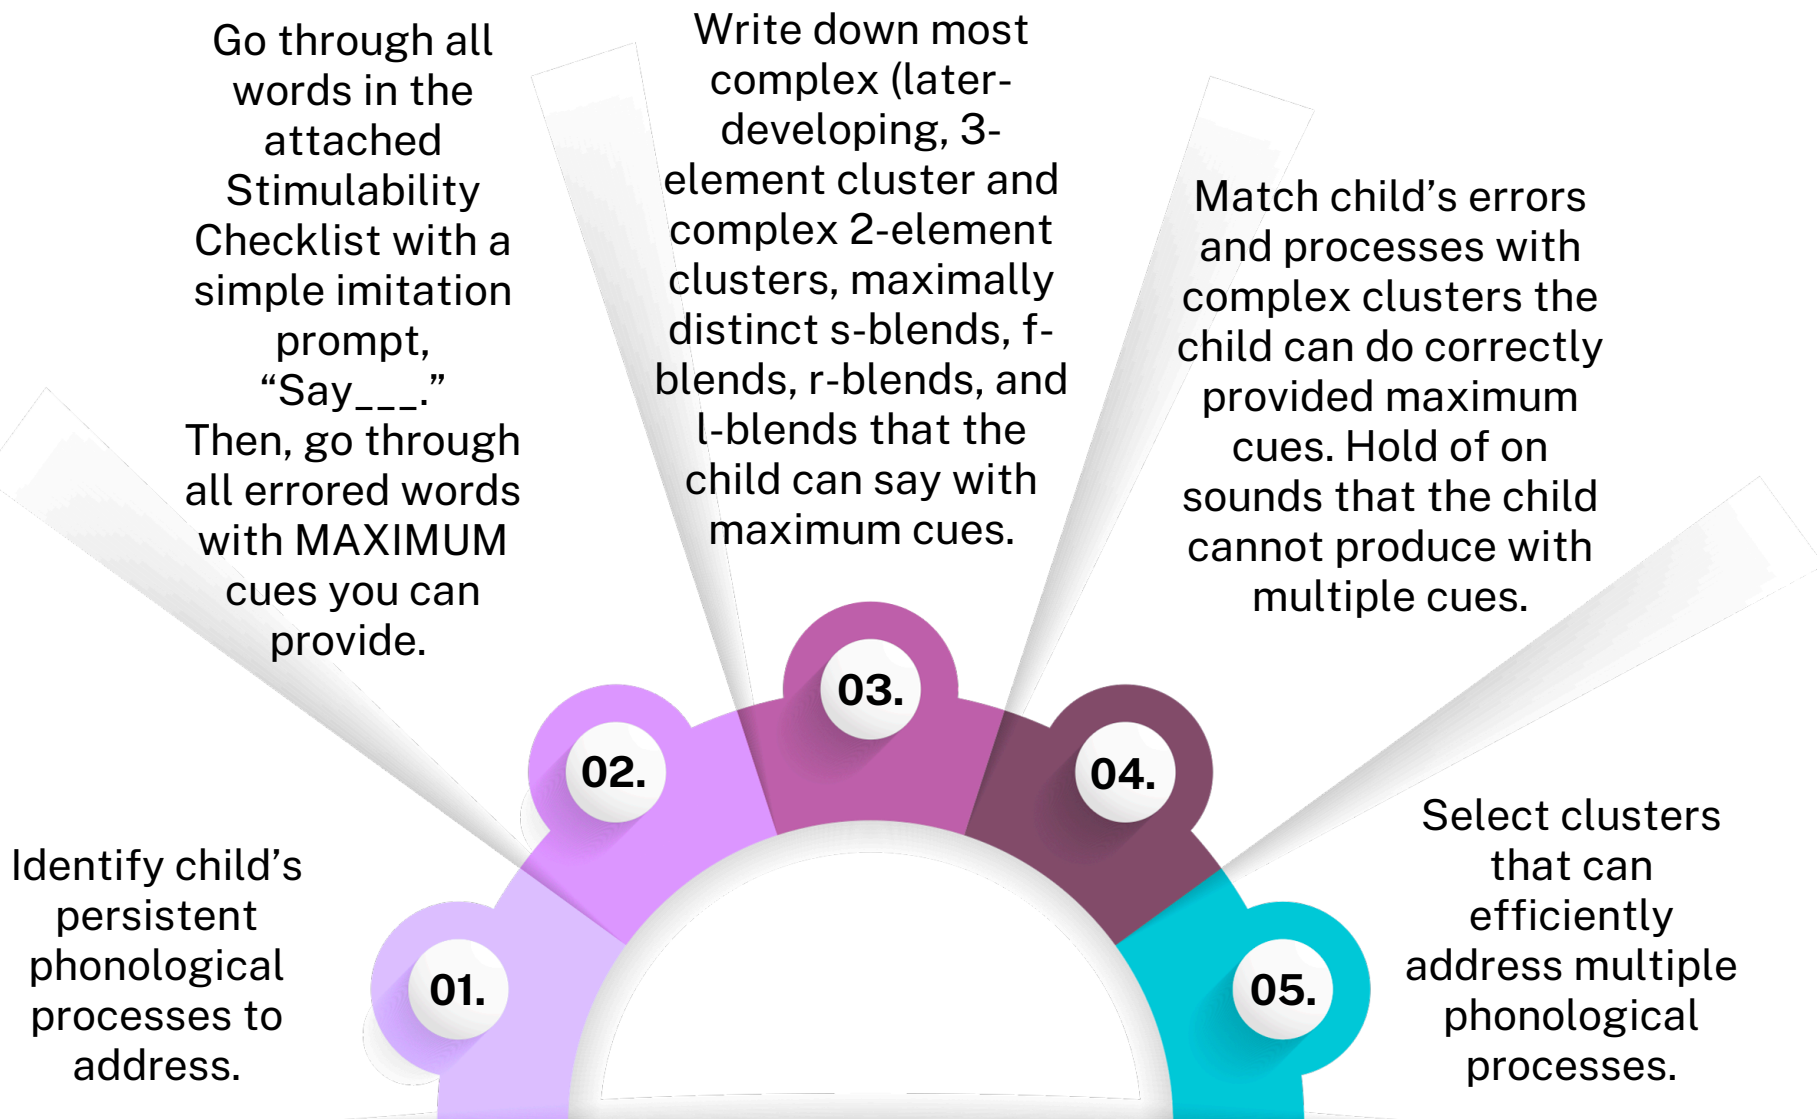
01.

Identify child's persistent phonological processes to address.

02.

Go through all words in the attached Stimulability Checklist with a simple imitation prompt, "Say___." Then, go through all errored words with MAXIMUM cues you can provide.

03.

Write down most complex (later-developing, 3-element cluster and complex 2-element clusters, maximally distinct s-blends, f-blends, r-blends, and l-blends that the child can say with maximum cues.

04.

Match child's errors and processes with complex clusters the child can do correctly provided maximum cues. Hold of on sounds that the child cannot produce with multiple cues.

05.

Select clusters that can efficiently address multiple phonological processes.